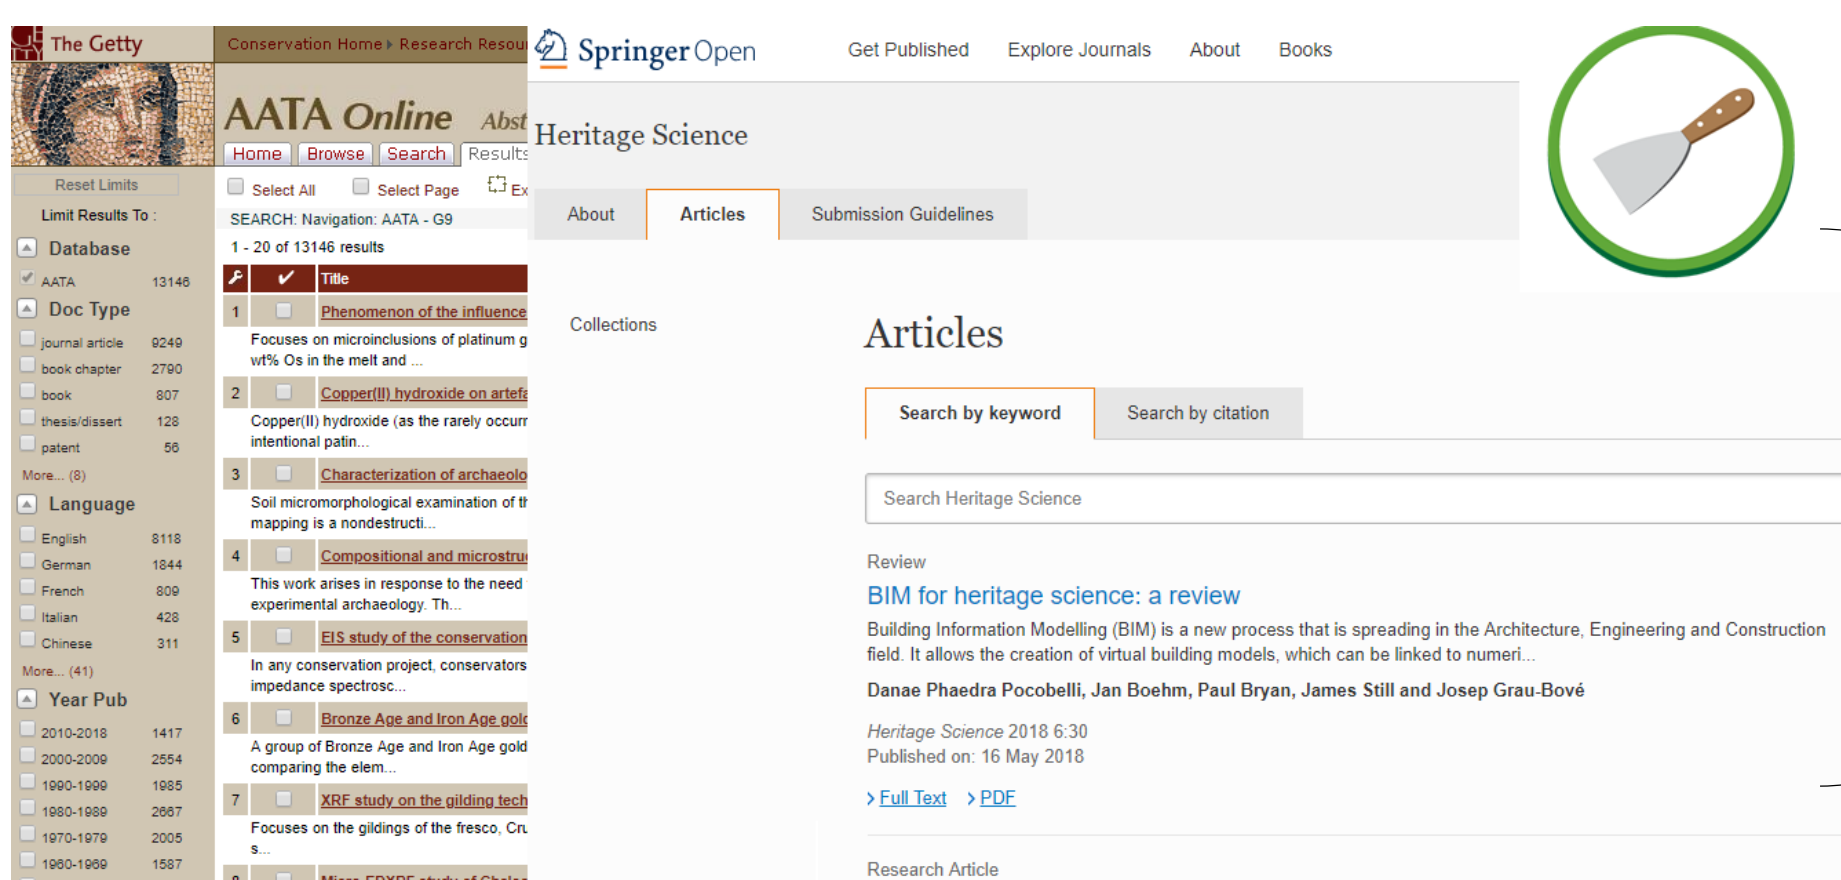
The Getty

Conservation Home ▸ Research Resou

AATA Online Abst

Home Browse Search Results

Reset Limits

Limit Results To :

Database

AATA 13146

Doc Type

journal article 9249

book chapter 2790

book 807

thesis/dissert 128

patent 56

More... (8)

Language

English 8118

German 1844

French 809

Italian 428

Chinese 311

More... (41)

Year Pub

2010-2018 1417

2000-2009 2554

1990-1999 1985

1980-1989 2667

1970-1979 2005

1960-1969 1587

Select All Select Page Ex

SEARCH: Navigation: AATA - G9

1 - 20 of 13146 results

| | ✔ | Title |
|---|---|---|
| 1 | | Phenomenon of the influence |
| | | Focuses on microinclusions of platinum g wt% Os in the melt and ... |
| 2 | | Copper(II) hydroxide on artefa |
| | | Copper(II) hydroxide (as the rarely occurr intentional patin... |
| 3 | | Characterization of archaeolo |
| | | Soil micromorphological examination of th mapping is a nondestructi... |
| 4 | | Compositional and microstru |
| | | This work arises in response to the need experimental archaeology. Th... |
| 5 | | EIS study of the conservation |
| | | In any conservation project, conservators impedance spectrosc... |
| 6 | | Bronze Age and Iron Age gold |
| | | A group of Bronze Age and Iron Age gold comparing the elem... |
| 7 | | XRF study on the gilding tech |
| | | Focuses on the gildings of the fresco, Cru s... |
| 8 | | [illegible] |

Springer Open

Get Published Explore Journals About Books

Heritage Science

About Articles Submission Guidelines

Collections

Articles

Search by keyword Search by citation

Search Heritage Science

Review

BIM for heritage science: a review

Building Information Modelling (BIM) is a new process that is spreading in the Architecture, Engineering and Construction field. It allows the creation of virtual building models, which can be linked to numeri...

Danae Phaedra Pocobelli, Jan Boehm, Paul Bryan, James Still and Josep Grau-Bové

Heritage Science 2018 6:30
Published on: 16 May 2018

› Full Text › PDF

Research Article